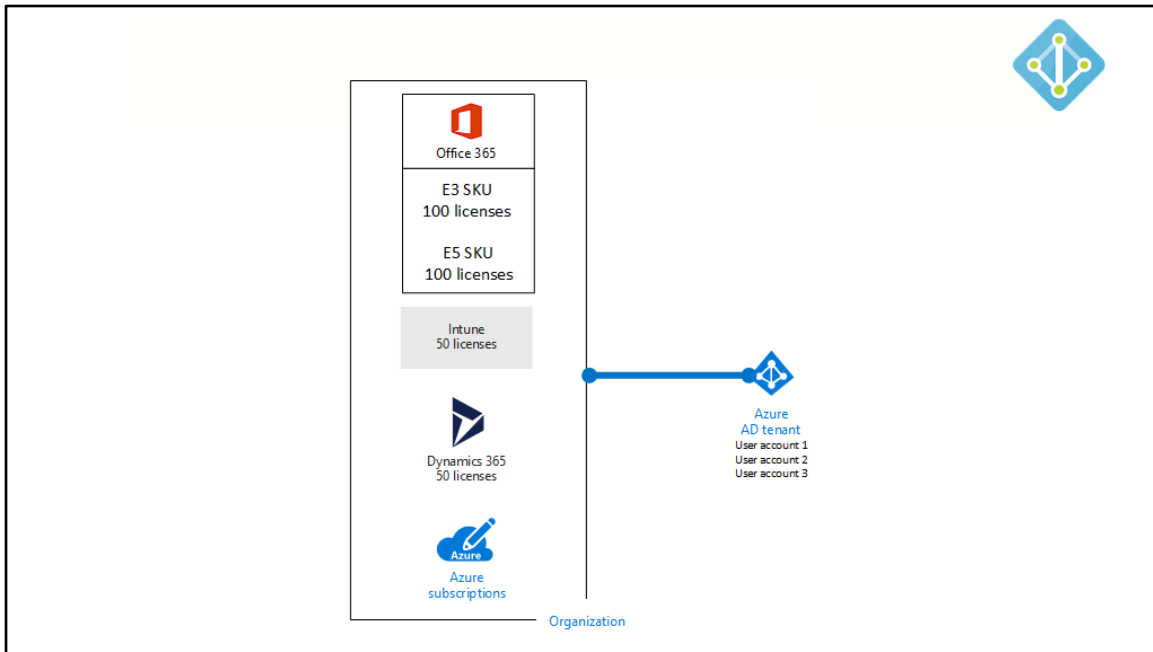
Office 365

E3 SKU
100 licenses

E5 SKU
100 licenses

Intune
50 licenses

Dynamics 365
50 licenses

Azure

Azure
subscriptions

Organization

Azure
AD tenant
User account 1
User account 2
User account 3